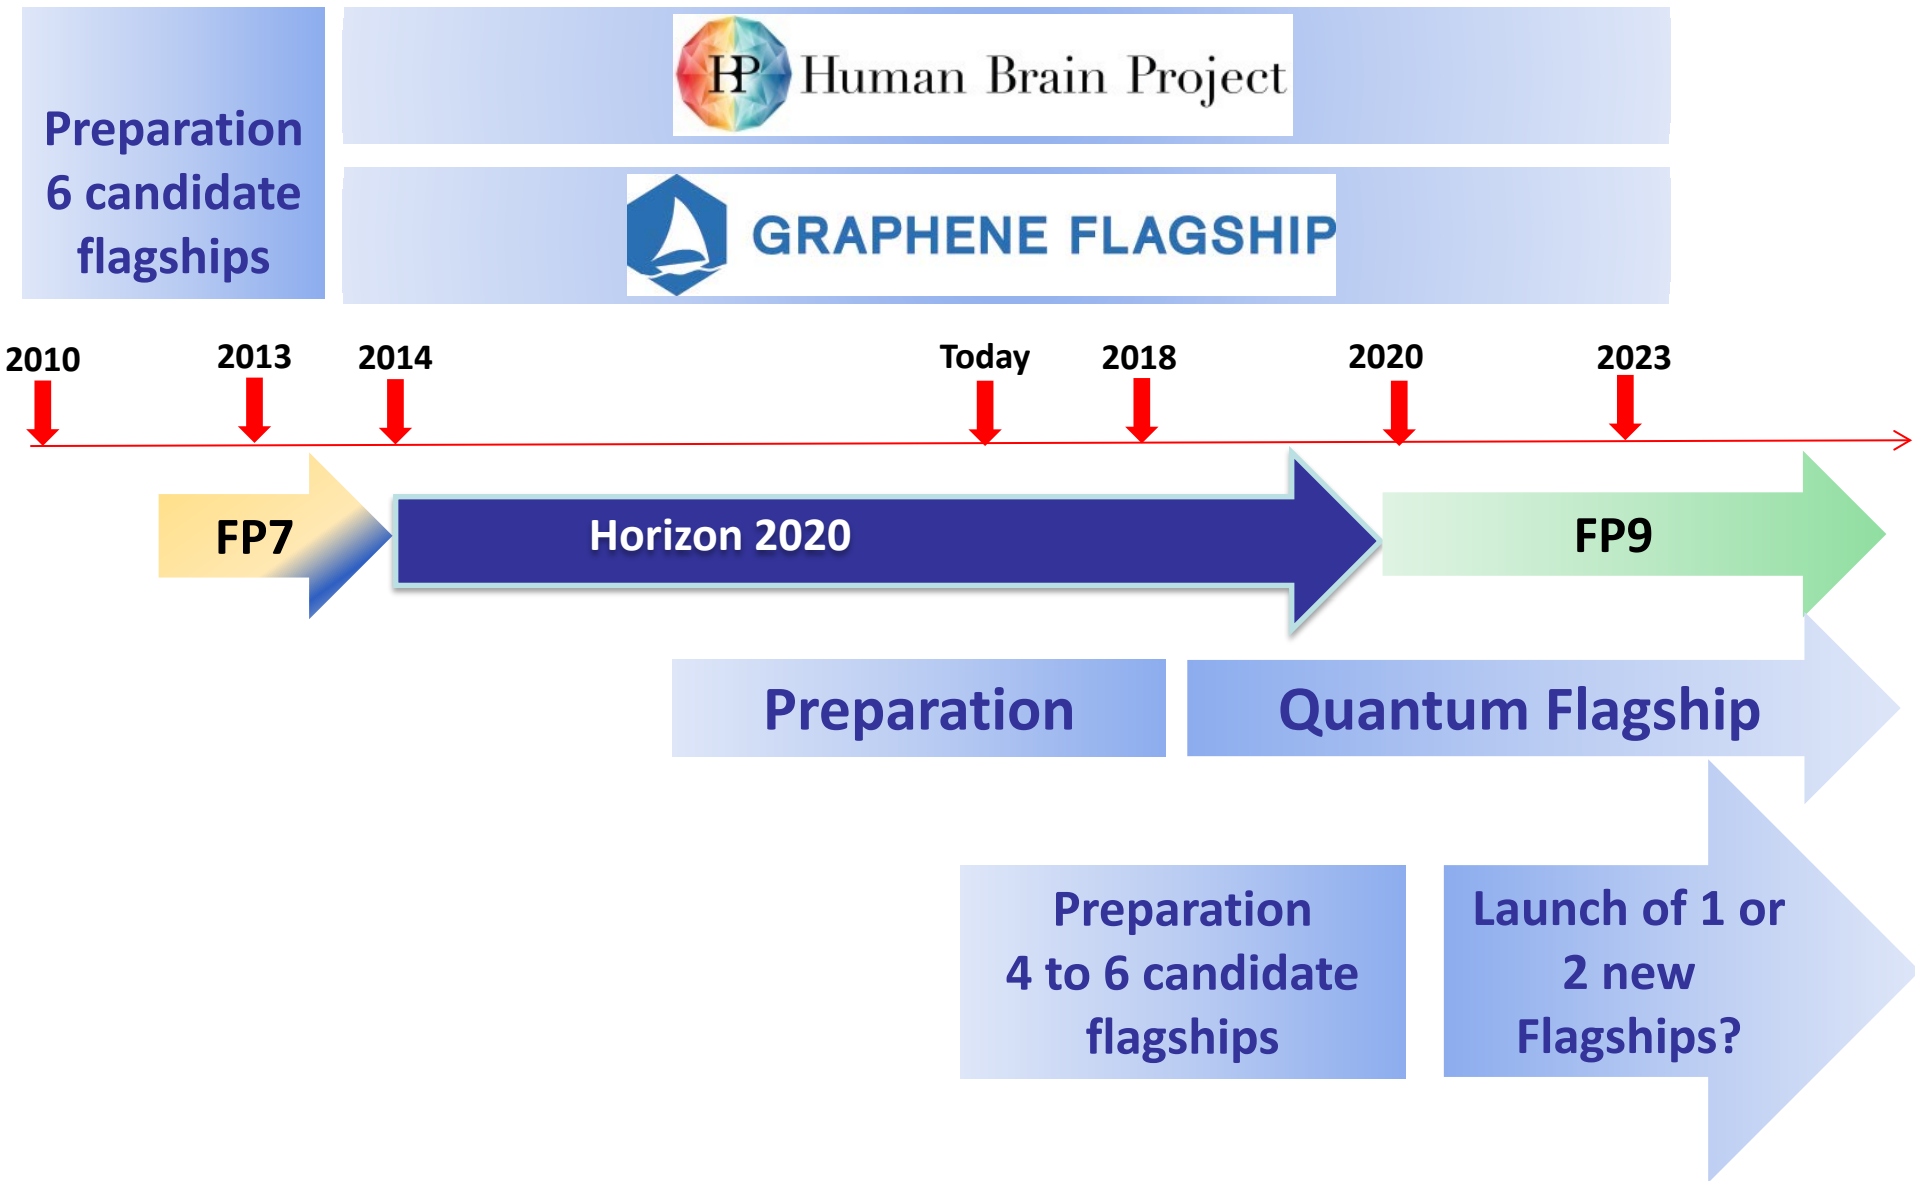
Preparation 6 candidate flagships

HBP Human Brain Project

GRAPHENE FLAGSHIP

2010

2013

2014

Today

2018

2020

2023

FP7

Horizon 2020

FP9

Preparation

Quantum Flagship

Preparation 4 to 6 candidate flagships

Launch of 1 or 2 new Flagships?